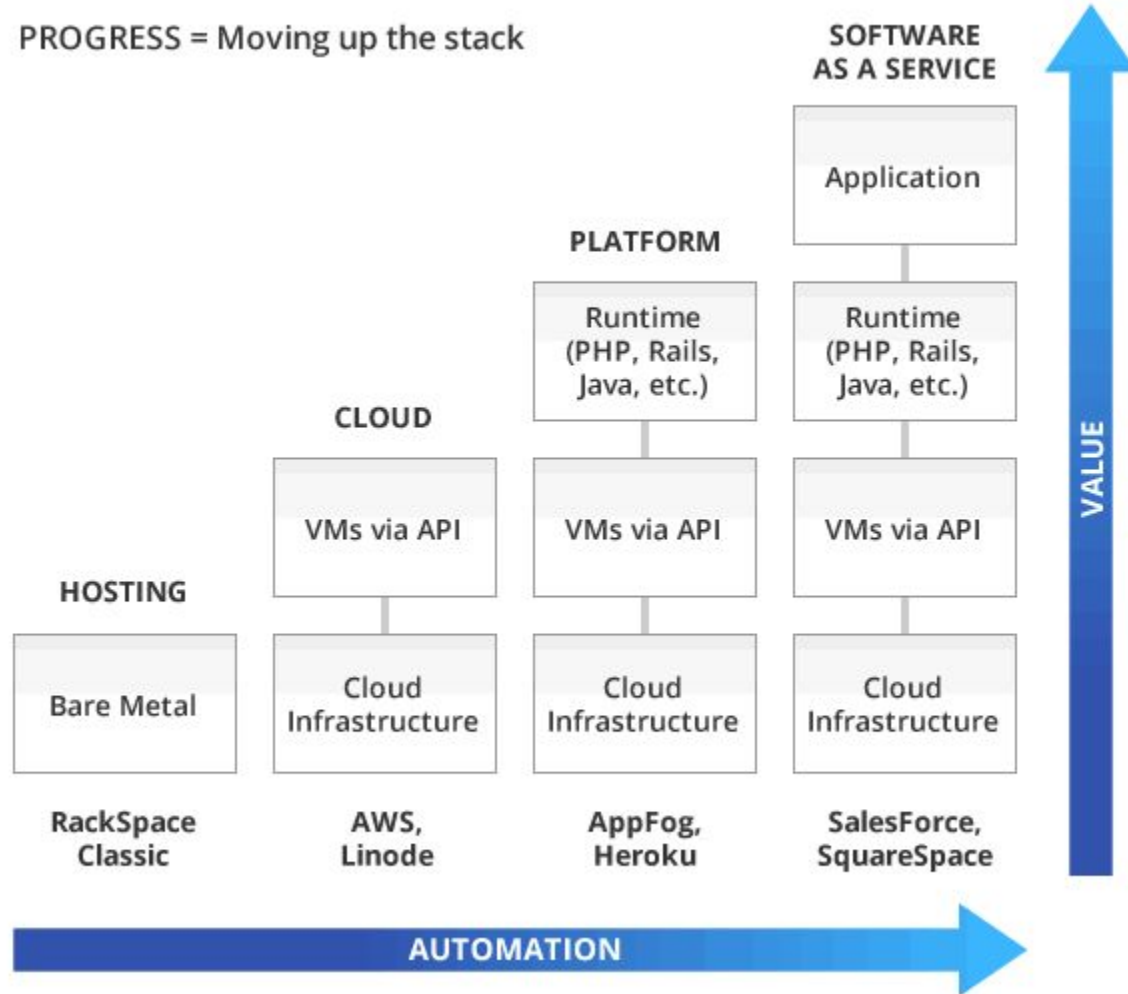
PROGRESS = Moving up the stack

HOSTING

Bare Metal

RackSpace Classic

CLOUD

VMs via API

Cloud Infrastructure

AWS, Linode

PLATFORM

Runtime (PHP, Rails, Java, etc.)

VMs via API

Cloud Infrastructure

AppFog, Heroku

SOFTWARE AS A SERVICE

Application

Runtime (PHP, Rails, Java, etc.)

VMs via API

Cloud Infrastructure

SalesForce, SquareSpace

VALUE

AUTOMATION